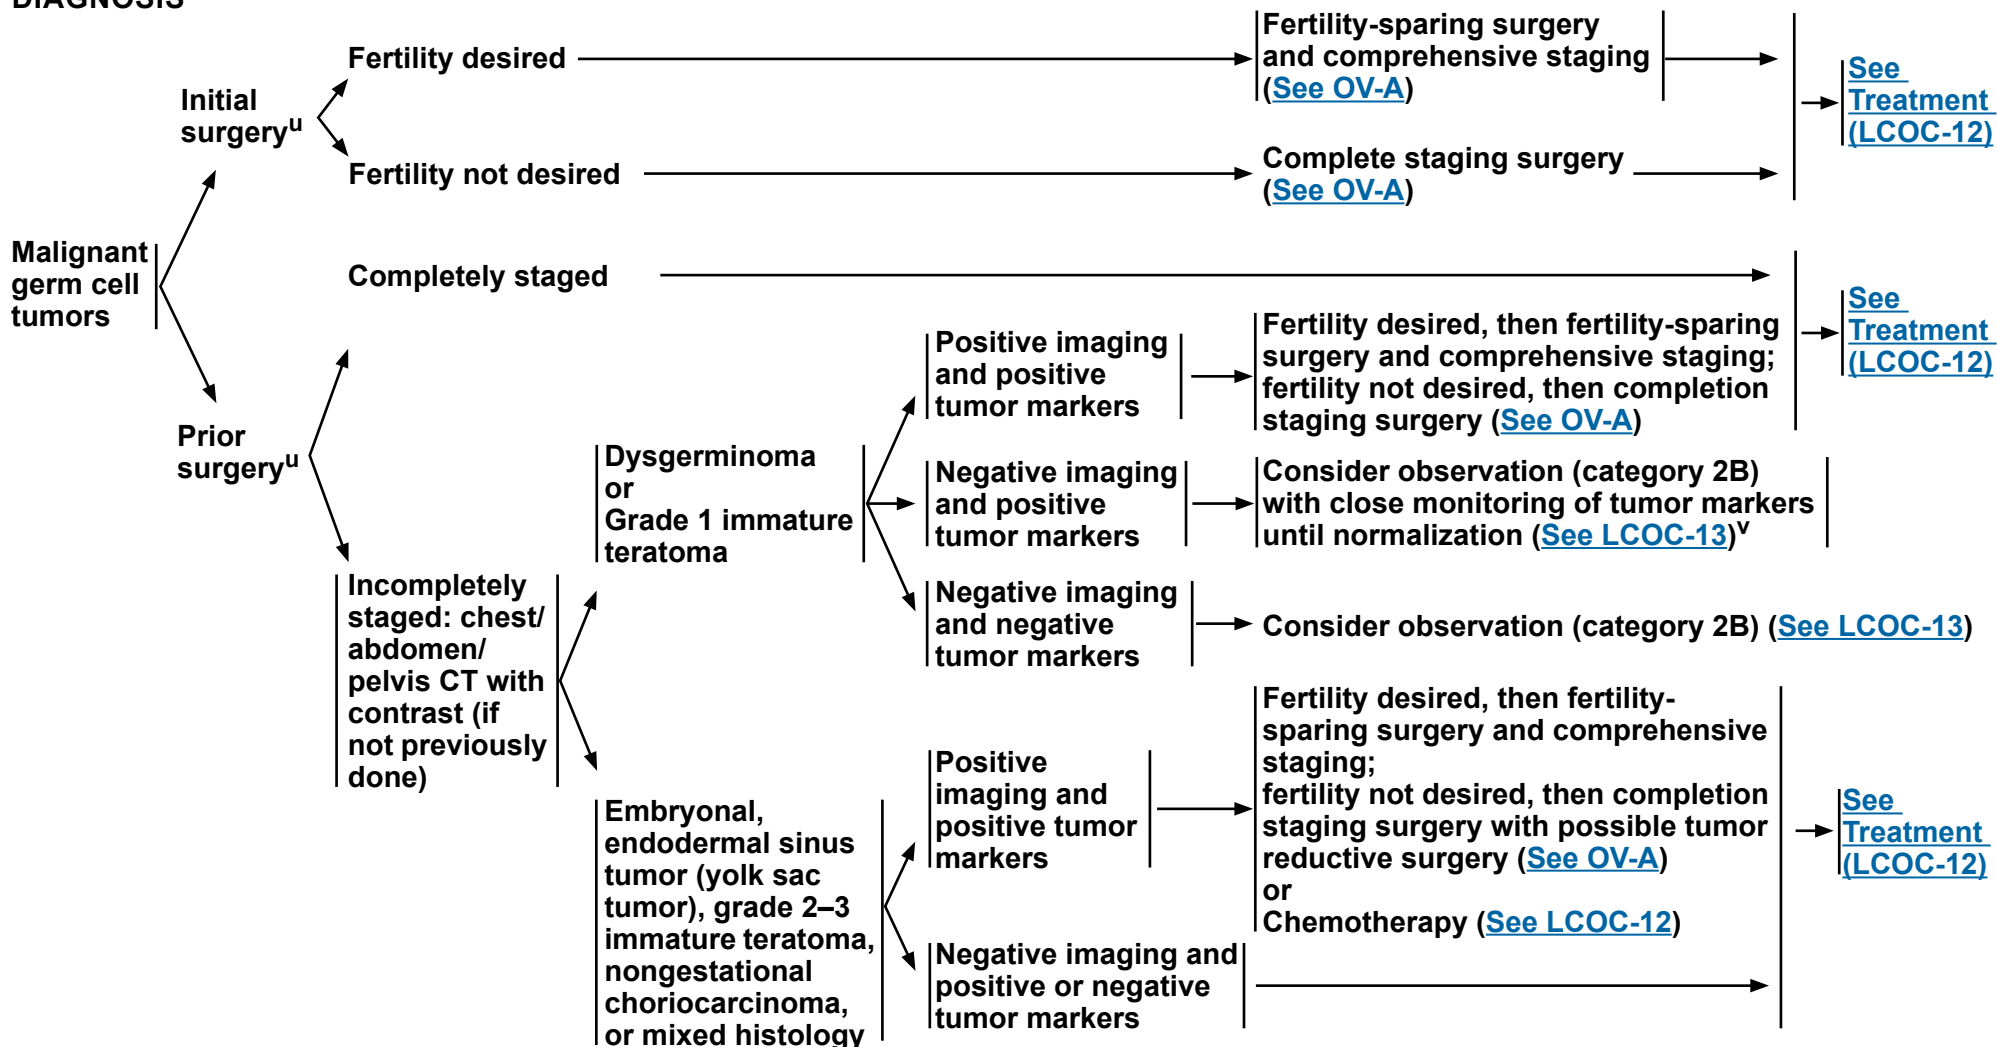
DIAGNOSIS

Malignant germ cell tumors

Initial surgery$^{u}$

Fertility desired

Fertility-sparing surgery and comprehensive staging (See OV-A)

Fertility not desired

Complete staging surgery (See OV-A)

See Treatment (LCOC-12)

Completely staged

Prior surgery$^{u}$

See Treatment (LCOC-12)

Incompletely staged: chest/ abdomen/ pelvis CT with contrast (if not previously done)

Dysgerminoma or Grade 1 immature teratoma

Positive imaging and positive tumor markers

Fertility desired, then fertility-sparing surgery and comprehensive staging; fertility not desired, then completion staging surgery (See OV-A)

Negative imaging and positive tumor markers

Consider observation (category 2B) with close monitoring of tumor markers until normalization (See LCOC-13)$^{v}$

Negative imaging and negative tumor markers

Consider observation (category 2B) (See LCOC-13)

Embryonal, endodermal sinus tumor (yolk sac tumor), grade 2–3 immature teratoma, nongestational choriocarcinoma, or mixed histology

Positive imaging and positive tumor markers

Fertility desired, then fertility-sparing surgery and comprehensive staging;
fertility not desired, then completion staging surgery with possible tumor reductive surgery (See OV-A)
or
Chemotherapy (See LCOC-12)

Negative imaging and positive or negative tumor markers

See Treatment (LCOC-12)